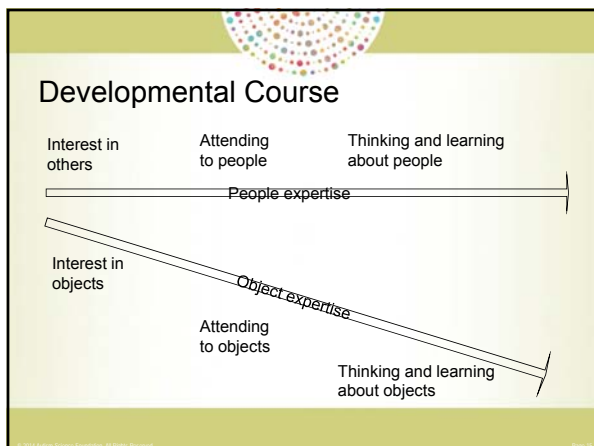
Developmental Course

Interest in others

Attending to people

Thinking and learning about people

People expertise

Interest in objects

Object expertise

Attending to objects

Thinking and learning about objects

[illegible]